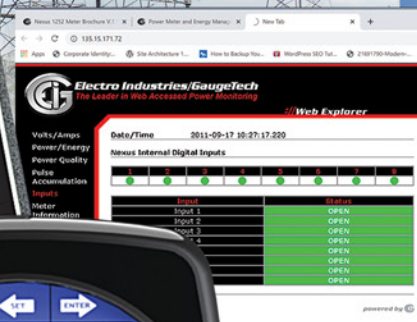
Nexus 1252 Meter Brochure V.1
Power Meter and Energy Manag
New Tab
135.15.171.72
Apps
Corporate Identity...
Site Architecture 1...
How to Backup You...
WordPress SEO Tut...
21691790-Modern...

Electro Industries/GaugeTech
The Leader in Web Accessed Power Monitoring
::Web Explorer

Volts/Amps
Power/Energy
Power Quality
Pulse Accumulation
Inputs
Meter Information

Date/Time 2011-09-17 10:27:17.220

Nexus Internal Digital Inputs

| 1 | 2 | 3 | 4 | 5 | 6 | 7 | 8 |
|---|---|---|---|---|---|---|---|

| Input | Status |
|---|---|
| Input 1 | OPEN |
| Input 2 | OPEN |
| Input 3 | OPEN |
| Input 4 | OPEN |
| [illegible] | OPEN |
| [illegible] | OPEN |
| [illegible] | OPEN |
| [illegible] | OPEN |

SET
ENTER

powered by